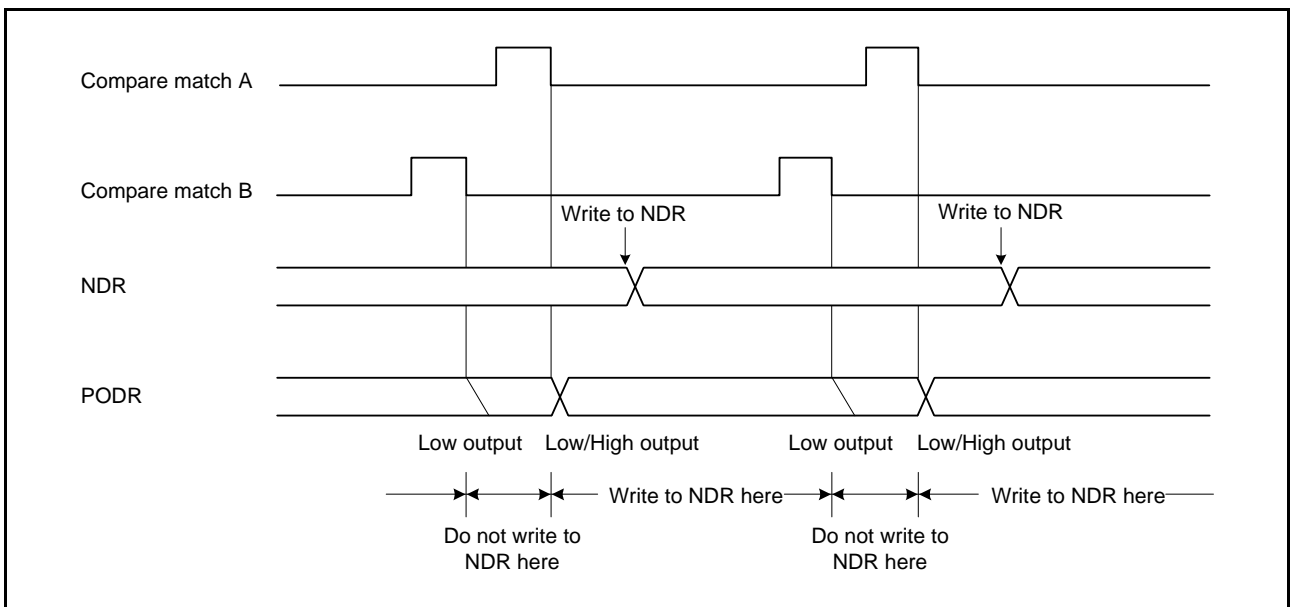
Compare match A

Compare match B

Write to NDR

Write to NDR

NDR

PODR

Low output

Low/High output

Low output

Low/High output

Write to NDR here

Write to NDR here

Do not write to NDR here

Do not write to NDR here